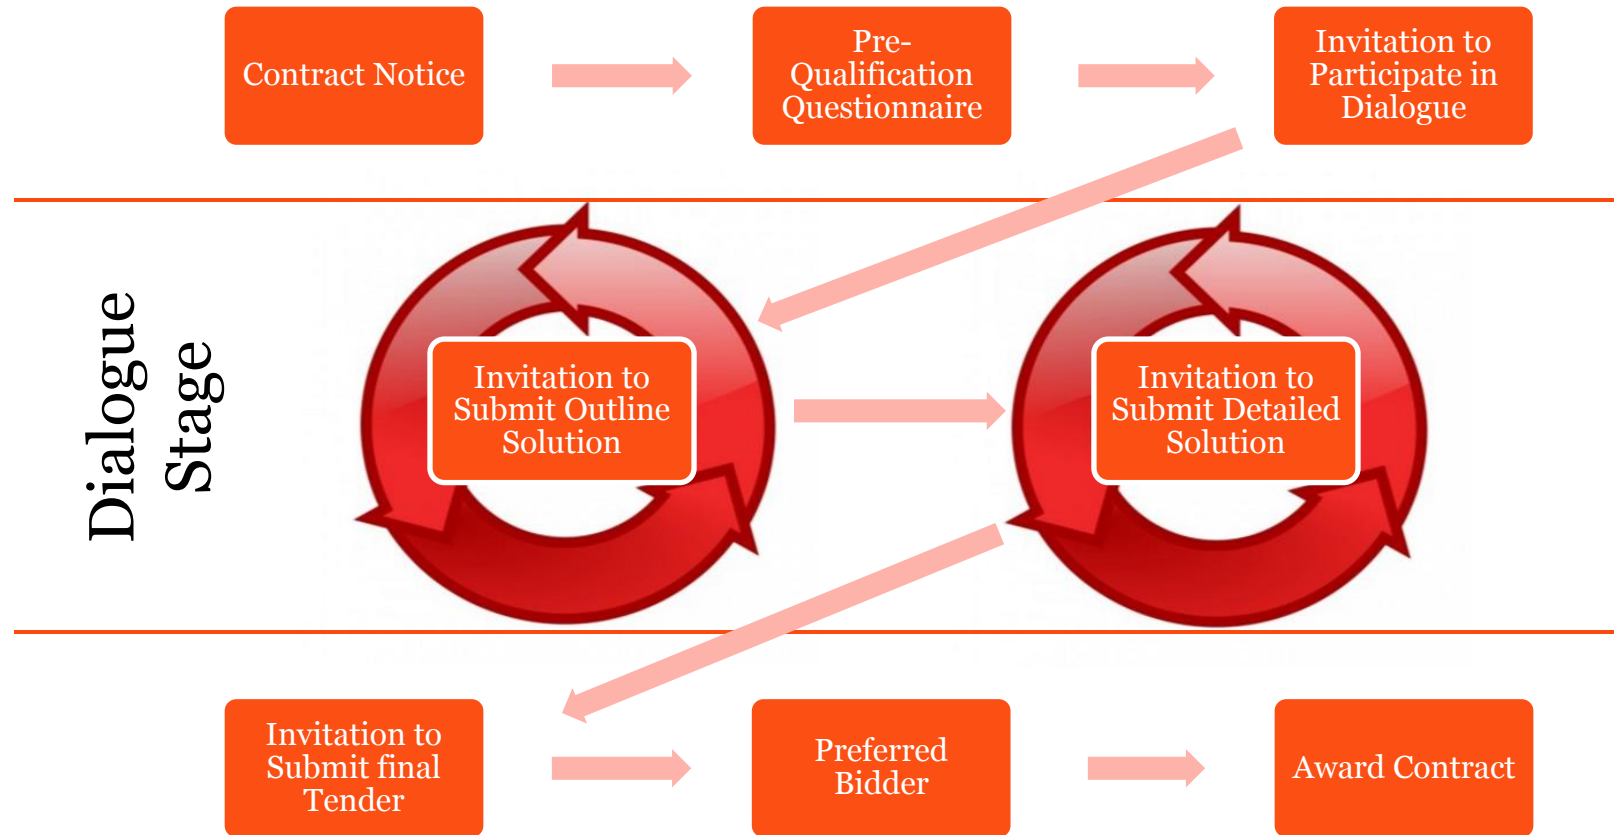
Contract Notice

Pre-Qualification Questionnaire

Invitation to Participate in Dialogue

Dialogue Stage

Invitation to Submit Outline Solution

Invitation to Submit Detailed Solution

Invitation to Submit final Tender

Preferred Bidder

Award Contract